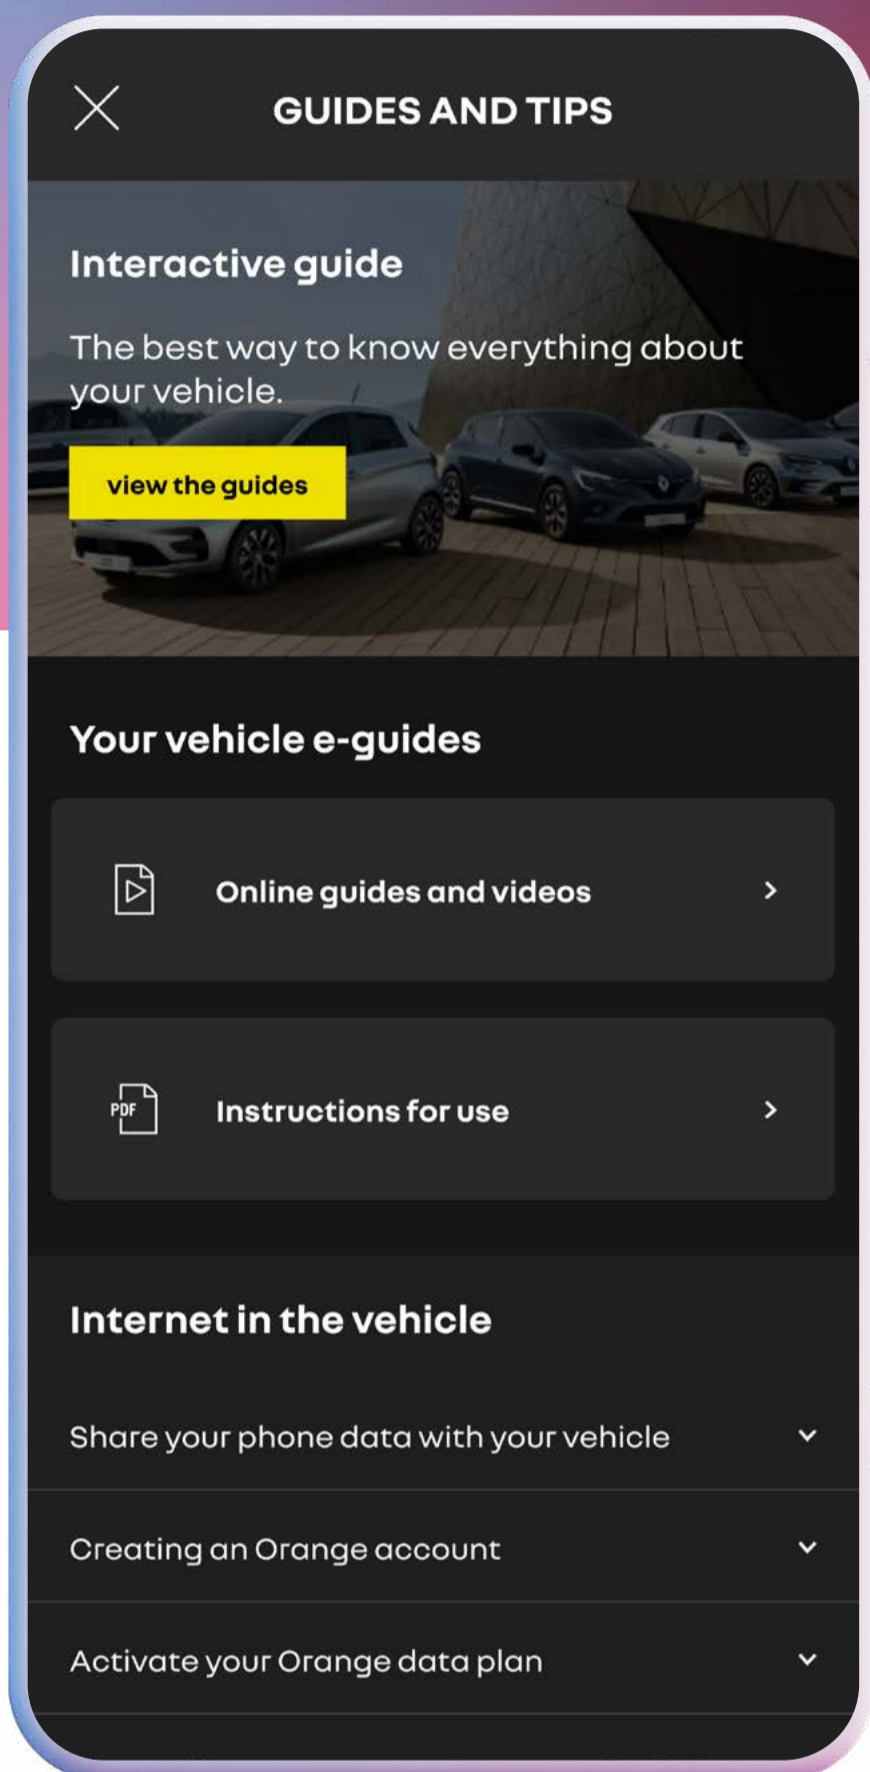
GUIDES AND TIPS

Interactive guide

The best way to know everything about your vehicle.

view the guides

Your vehicle e-guides

Online guides and videos

PDF

Instructions for use

Internet in the vehicle

Share your phone data with your vehicle

Creating an Orange account

Activate your Orange data plan